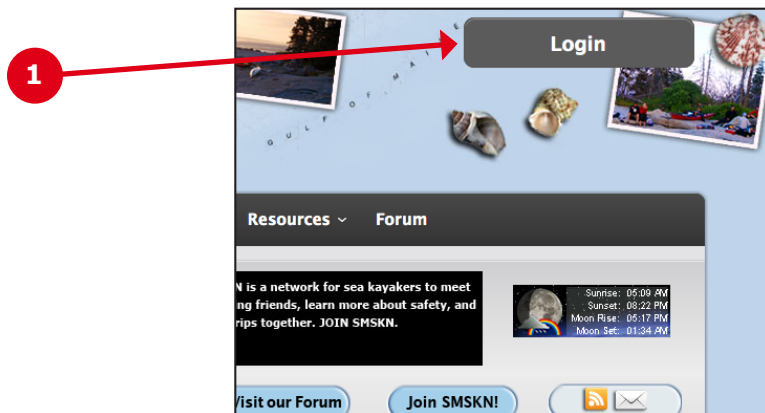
1

Login

G U L F O F M A I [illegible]

Resources ⌄ Forum

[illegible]N is a network for sea kayakers to meet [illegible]ng friends, learn more about safety, and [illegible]rips together. JOIN SMSKN.

Sunrise: 05:09 AM
Sunset: 08:22 PM
Moon Rise: 05:17 PM
Moon Set: 01:34 AM

Visit our Forum

Join SMSKN!